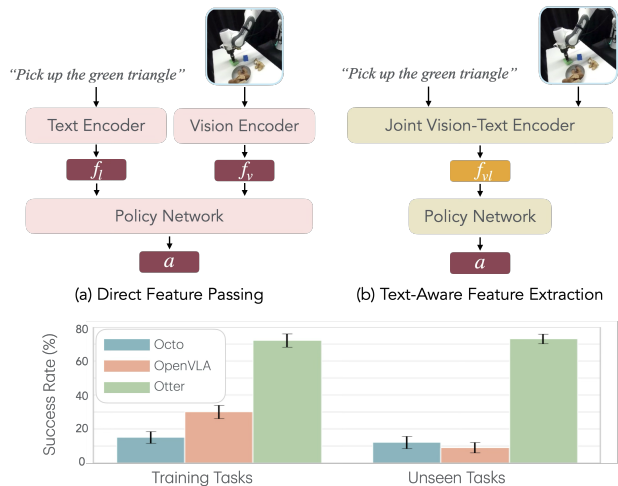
"Pick up the green triangle"

Text Encoder

Vision Encoder

$f_l$

$f_v$

Policy Network

$a$

(a) Direct Feature Passing

"Pick up the green triangle"

Joint Vision-Text Encoder

$f_{vl}$

Policy Network

$a$

(b) Text-Aware Feature Extraction

Success Rate (%)

80

60

40

20

0

Octo

OpenVLA

Otter

Training Tasks

Unseen Tasks